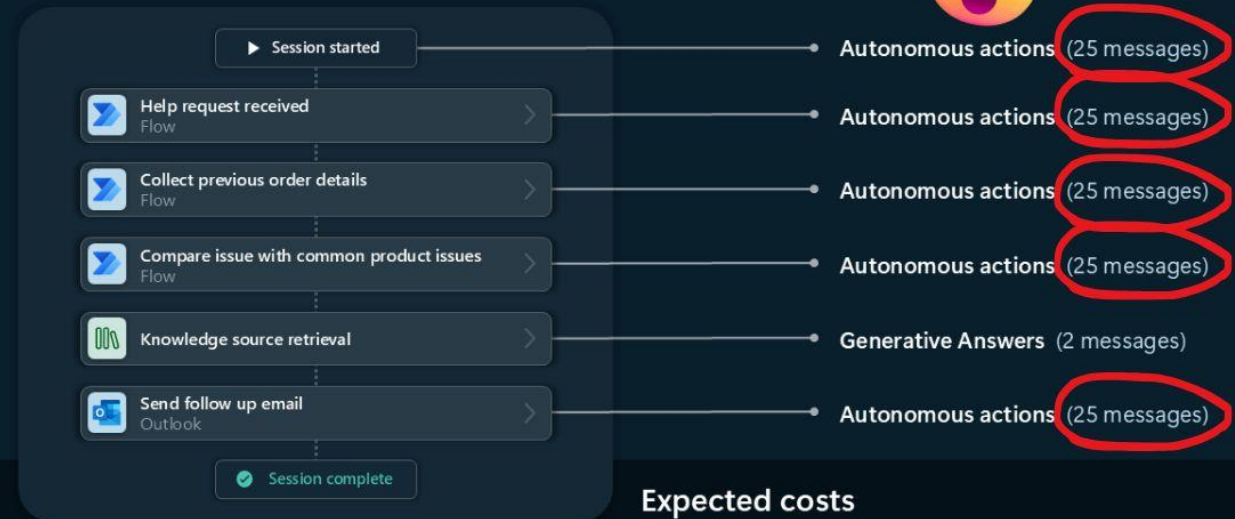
Session started

Help request received
Flow

Collect previous order details
Flow

Compare issue with common product issues
Flow

Knowledge source retrieval

Send follow up email
Outlook

Session complete

Autonomous actions (25 messages)

Autonomous actions (25 messages)

Autonomous actions (25 messages)

Autonomous actions (25 messages)

Generative Answers (2 messages)

Autonomous actions (25 messages)

Expected costs